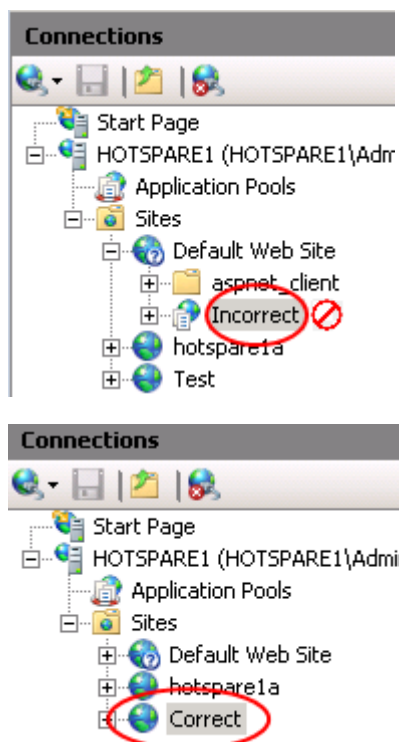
Connections

Start Page
HOTSPARE1 (HOTSPARE1\Adm
Application Pools
Sites
Default Web Site
aspnet_client
Incorrect
hotspare1a
Test

Connections

Start Page
HOTSPARE1 (HOTSPARE1\Admi
Application Pools
Sites
Default Web Site
hotspare1a
Correct